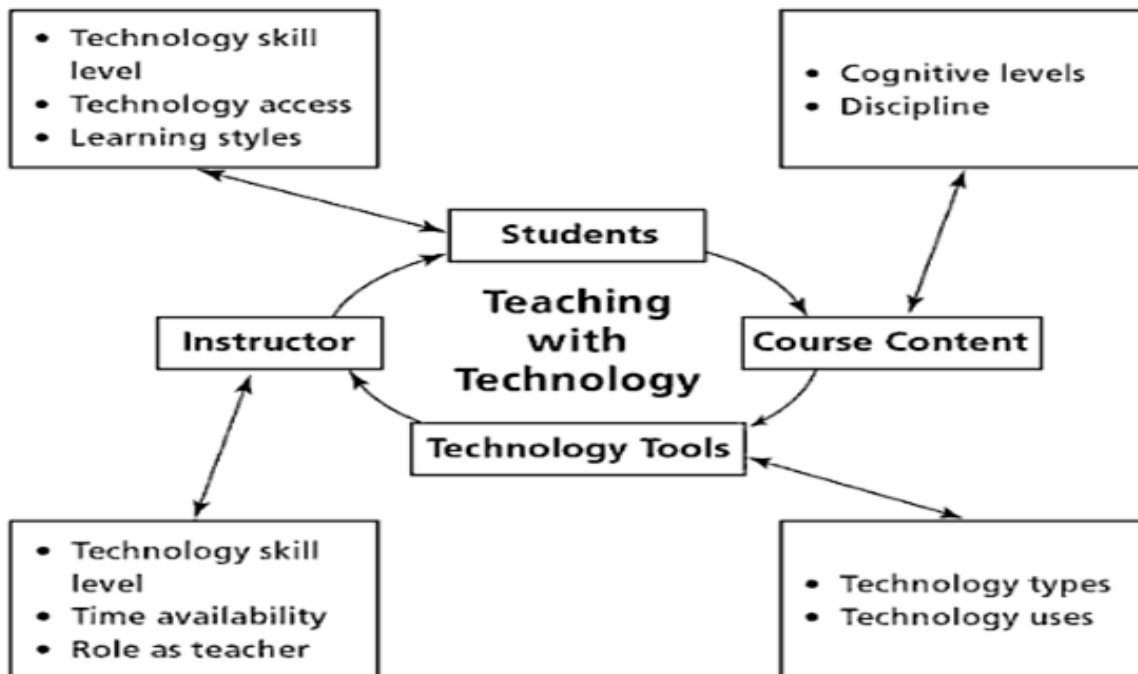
- Technology skill level
- Technology access
- Learning styles

- Cognitive levels
- Discipline

Students

Teaching with Technology

Instructor

Course Content

Technology Tools

- Technology skill level
- Time availability
- Role as teacher

- Technology types
- Technology uses